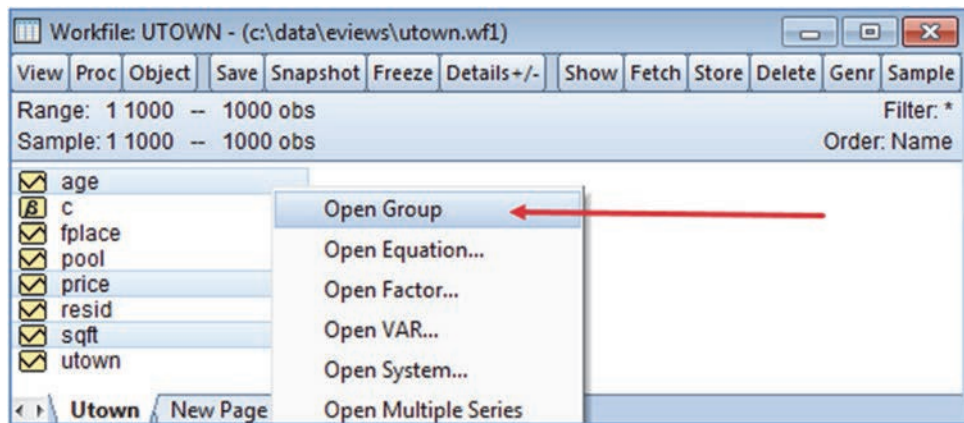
Workfile: UTOWN - (c:\data\eviews\utown.wf1)

View | Proc | Object | Save | Snapshot | Freeze | Details+/- | Show | Fetch | Store | Delete | Genr | Sample

Range: 1 1000 -- 1000 obs
Filter: *
Sample: 1 1000 -- 1000 obs
Order: Name

age
c
fplace
pool
price
resid
sqft
utown

Open Group
Open Equation...
Open Factor...
Open VAR...
Open System...
Open Multiple Series

Utown
New Page